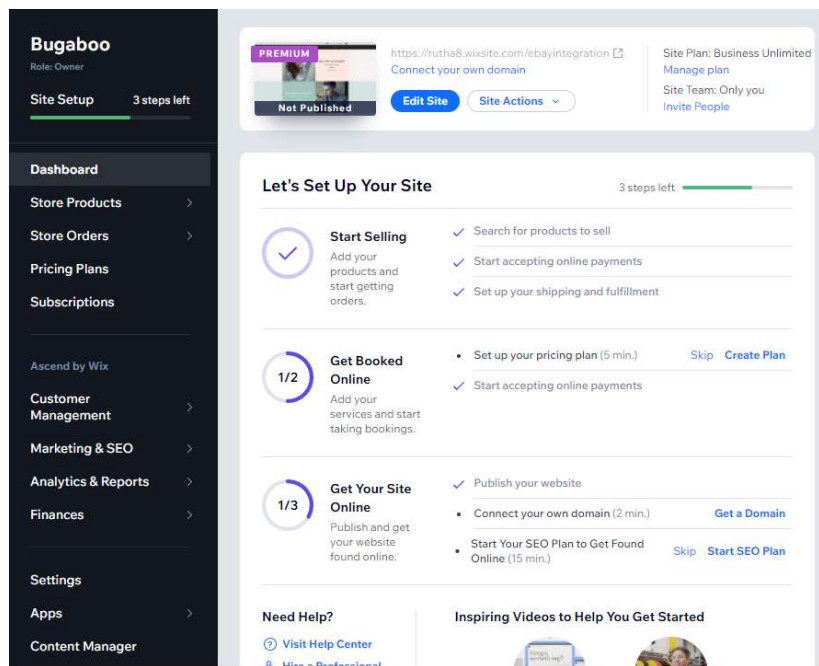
Bugaboo
Role: Owner

Site Setup 3 steps left

Dashboard
Store Products
Store Orders
Pricing Plans
Subscriptions

Ascend by Wix
Customer Management
Marketing & SEO
Analytics & Reports
Finances

Settings
Apps
Content Manager

PREMIUM
Not Published

https://rutha8.wixsite.com/ebayintegration
Connect your own domain
Edit Site
Site Actions

Site Plan: Business Unlimited
Manage plan
Site Team: Only you
Invite People

Let's Set Up Your Site
3 steps left

Start Selling
Add your products and start getting orders.
Search for products to sell
Start accepting online payments
Set up your shipping and fulfillment

1/2
Get Booked Online
Add your services and start taking bookings.
Set up your pricing plan (5 min.) Skip Create Plan
Start accepting online payments

1/3
Get Your Site Online
Publish and get your website found online.
Publish your website
Connect your own domain (2 min.) Get a Domain
Start Your SEO Plan to Get Found Online (15 min.) Skip Start SEO Plan

Need Help?
Visit Help Center
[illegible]

Inspiring Videos to Help You Get Started